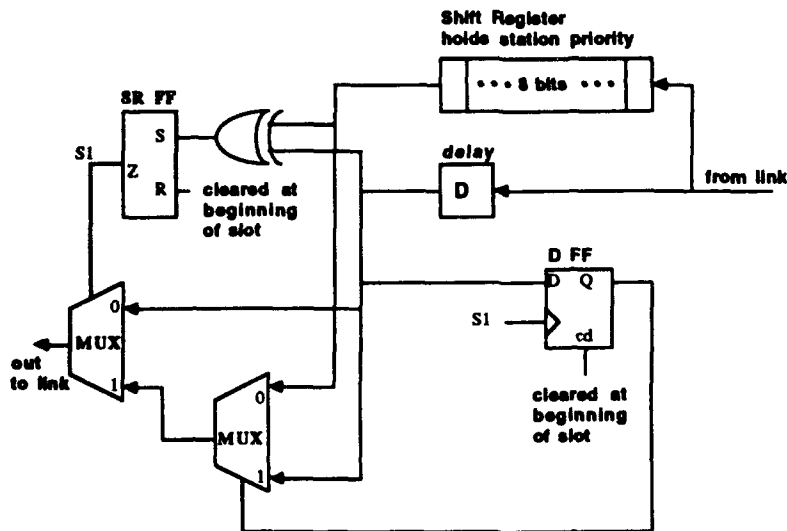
Shift Register
holds station priority

• • • 8 bits • • •

SR FF

S

S1

Z

R

cleared at beginning of slot

delay

D

from link

D FF

D

Q

S1

cd

cleared at beginning of slot

0

MUX

1

out to link

0

MUX

1